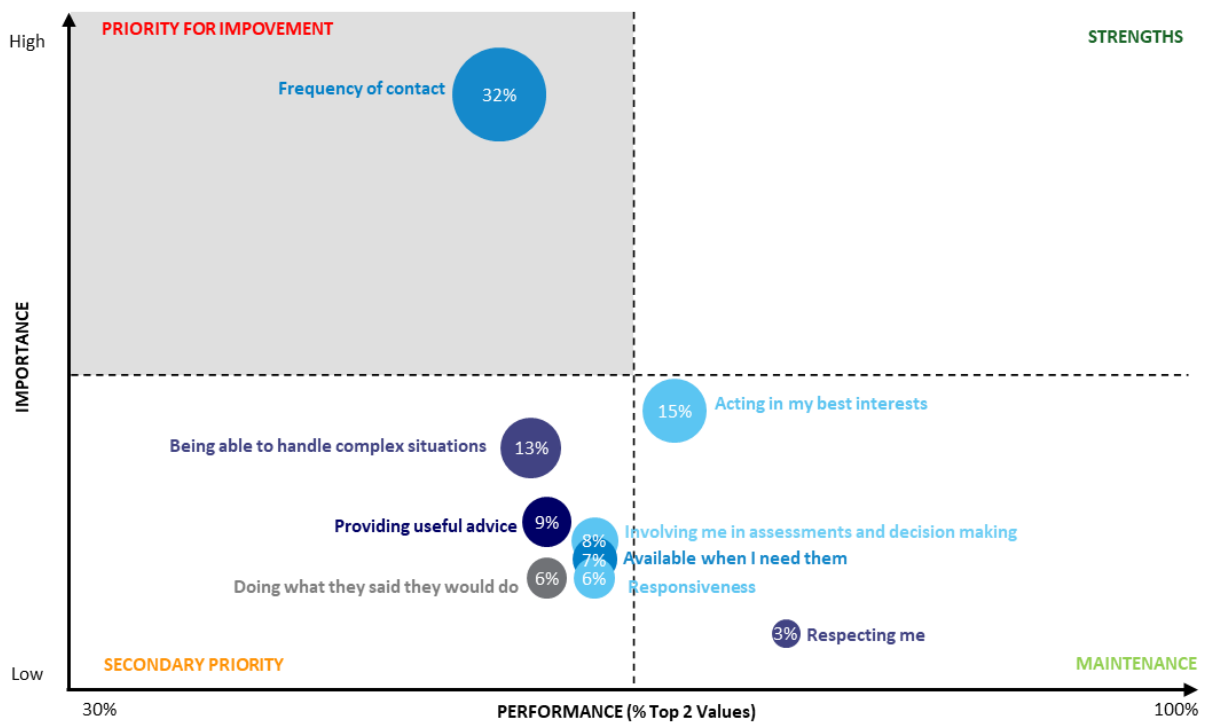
High

PRIORITY FOR IMPOVEMENT

STRENGTHS

Frequency of contact 32%

IMPORTANCE

15% Acting in my best interests

Being able to handle complex situations 13%

Providing useful advice 9%

8% Involving me in assessments and decision making

7% Available when I need them

Doing what they said they would do 6%

6% Responsiveness

3% Respecting me

Low

SECONDARY PRIORITY

MAINTENANCE

30%

PERFORMANCE (% Top 2 Values)

100%